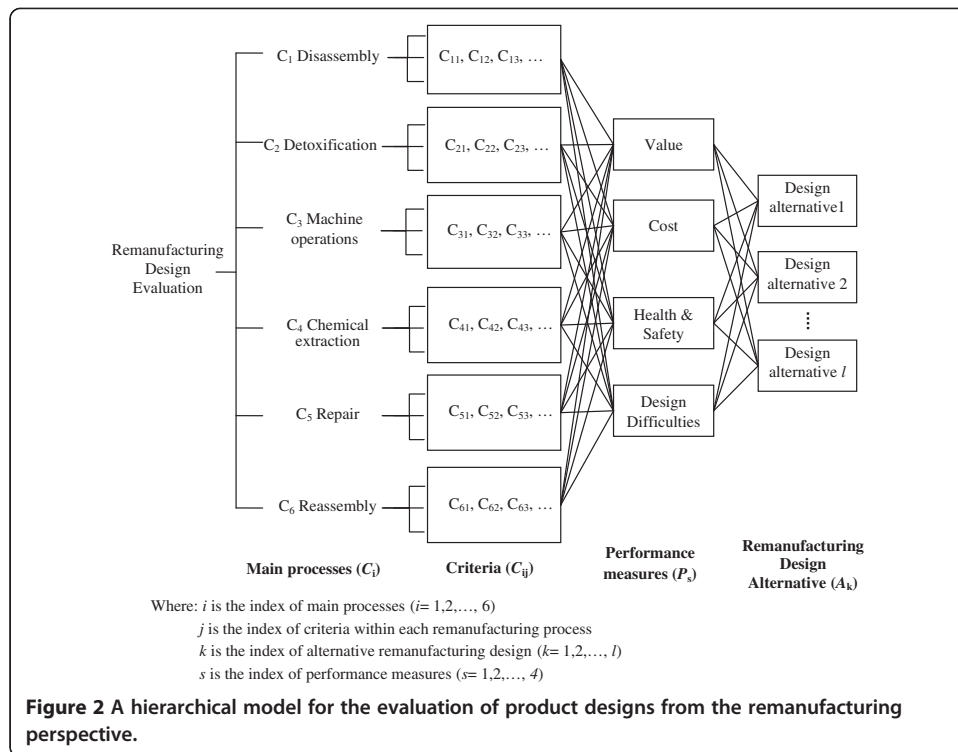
Remanufacturing Design Evaluation

$C_1$ Disassembly

$C_2$ Detoxification

$C_3$ Machine operations

$C_4$ Chemical extraction

$C_5$ Repair

$C_6$ Reassembly

$C_{11}$, $C_{12}$, $C_{13}$, …

$C_{21}$, $C_{22}$, $C_{23}$, …

$C_{31}$, $C_{32}$, $C_{33}$, …

$C_{41}$, $C_{42}$, $C_{43}$, …

$C_{51}$, $C_{52}$, $C_{53}$, …

$C_{61}$, $C_{62}$, $C_{63}$, …

Value

Cost

Health & Safety

Design Difficulties

Design alternative1

Design alternative 2

⋮

Design alternative $l$

Main processes ($C_i$)

Criteria ($C_{ij}$)

Performance measures ($P_s$)

Remanufacturing Design Alternative ($A_k$)

Where: $i$ is the index of main processes ($i$= 1,2,…, 6)
$j$ is the index of criteria within each remanufacturing process
$k$ is the index of alternative remanufacturing design ($k$= 1,2,…, $l$)
$s$ is the index of performance measures ($s$= 1,2,…, 4)

Figure 2 A hierarchical model for the evaluation of product designs from the remanufacturing perspective.